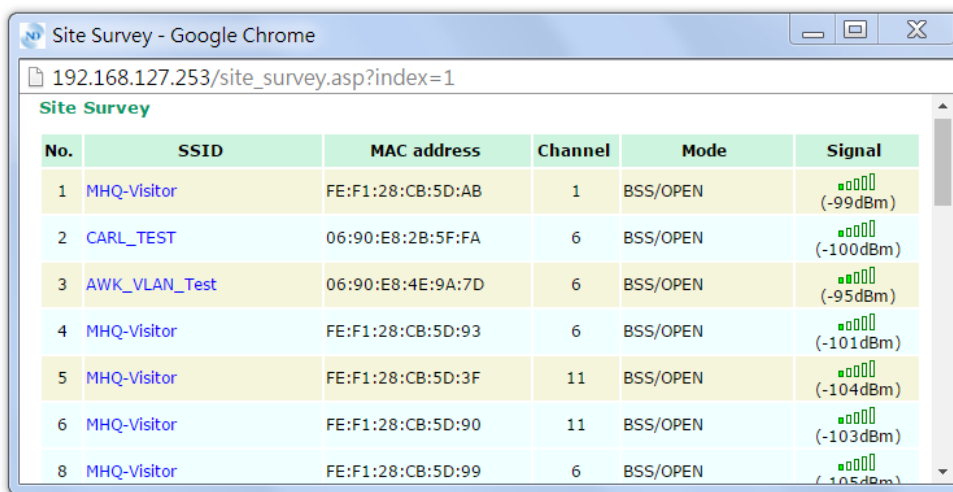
Site Survey - Google Chrome

192.168.127.253/site_survey.asp?index=1

Site Survey

| No. | SSID | MAC address | Channel | Mode | Signal |
|---|---|---|---|---|---|
| 1 | MHQ-Visitor | FE:F1:28:CB:5D:AB | 1 | BSS/OPEN | (-99dBm) |
| 2 | CARL_TEST | 06:90:E8:2B:5F:FA | 6 | BSS/OPEN | (-100dBm) |
| 3 | AWK_VLAN_Test | 06:90:E8:4E:9A:7D | 6 | BSS/OPEN | (-95dBm) |
| 4 | MHQ-Visitor | FE:F1:28:CB:5D:93 | 6 | BSS/OPEN | (-101dBm) |
| 5 | MHQ-Visitor | FE:F1:28:CB:5D:3F | 11 | BSS/OPEN | (-104dBm) |
| 6 | MHQ-Visitor | FE:F1:28:CB:5D:90 | 11 | BSS/OPEN | (-103dBm) |
| 8 | MHQ-Visitor | FE:F1:28:CB:5D:99 | 6 | BSS/OPEN | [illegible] |